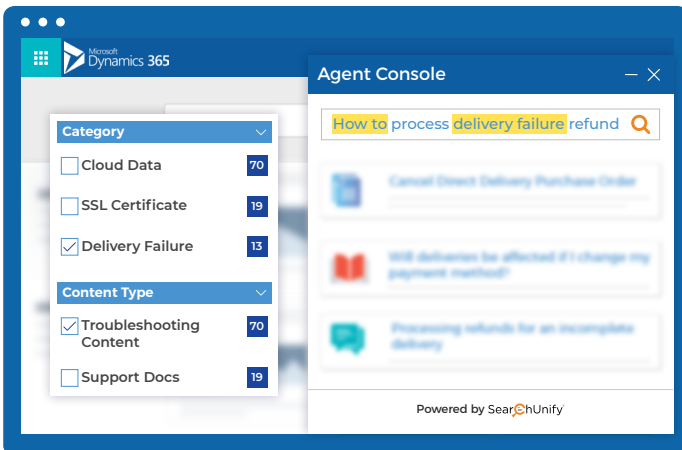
Microsoft Dynamics 365

Agent Console

How to process delivery failure refund

Cancel Direct Delivery Purchase Order

Will deliveries be affected if I change my payment method?

Processing refunds for an incomplete delivery

Powered by SearchUnify

Category

Cloud Data 70

SSL Certificate 19

Delivery Failure 13

Content Type

Troubleshooting Content 70

Support Docs 19